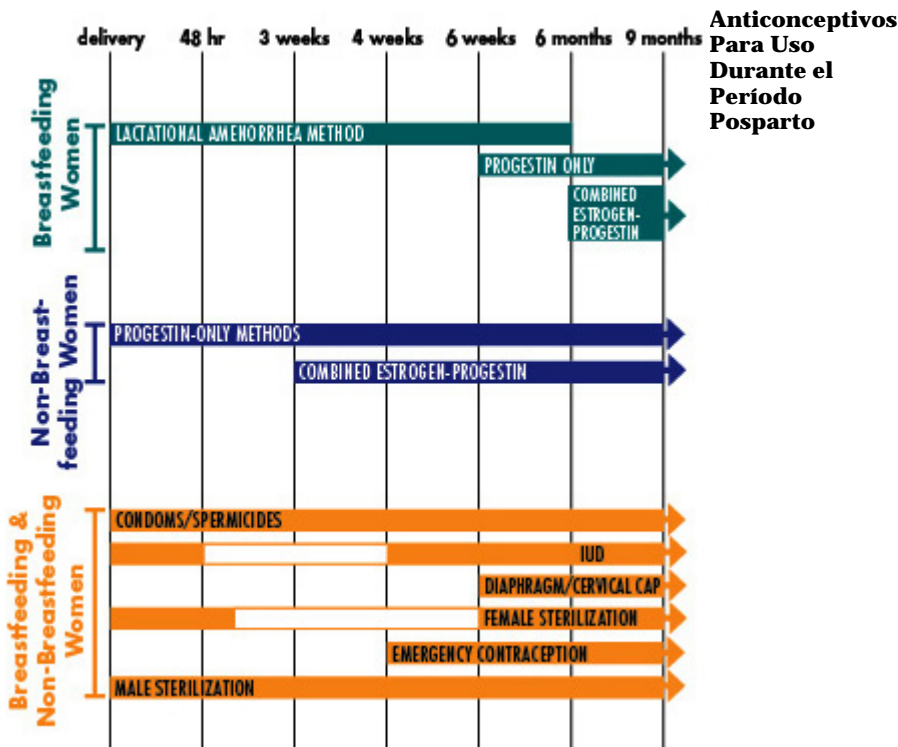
delivery 48 hr 3 weeks 4 weeks 6 weeks 6 months 9 months

Anticonceptivos Para Uso Durante el Período Posparto

Breastfeeding Women

LACTATIONAL AMENORRHEA METHOD

PROGESTIN ONLY

COMBINED ESTROGEN-PROGESTIN

Non-Breast-feeding Women

PROGESTIN-ONLY METHODS

COMBINED ESTROGEN-PROGESTIN

Breastfeeding & Non-Breastfeeding Women

CONDOMS/SPERMICIDES

IUD

DIAPHRAGM/CERVICAL CAP

FEMALE STERILIZATION

EMERGENCY CONTRACEPTION

MALE STERILIZATION